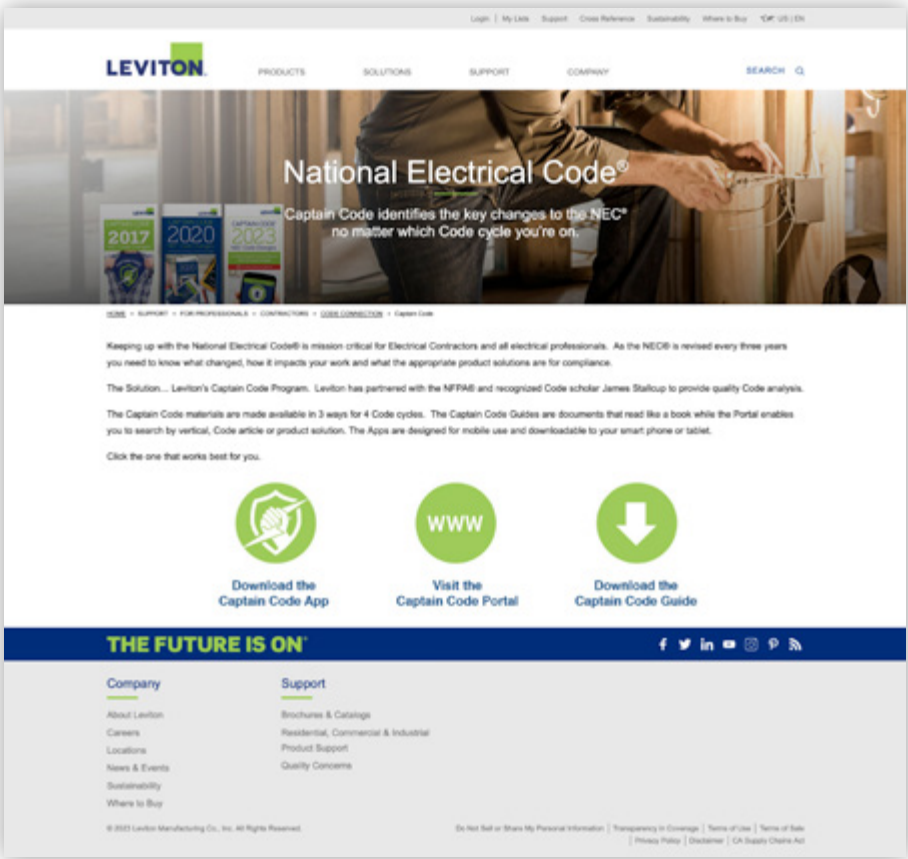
Login | My Lists | Support | Cross Reference | Sustainability | Where to Buy | US | EN

LEVITON.

PRODUCTS SOLUTIONS SUPPORT COMPANY SEARCH

National Electrical Code®

Captain Code identifies the key changes to the NEC® no matter which Code cycle you're on.

2017 2020 2023

HOME > SUPPORT > FOR PROFESSIONALS > CONTRACTORS > CODE CONNECTION > Captain Code

Keeping up with the National Electrical Code® is mission critical for Electrical Contractors and all electrical professionals. As the NEC® is revised every three years you need to know what changed, how it impacts your work and what the appropriate product solutions are for compliance.

The Solution... Leviton's Captain Code Program. Leviton has partnered with the NFPA® and recognized Code scholar James Stallcup to provide quality Code analysis.

The Captain Code materials are made available in 3 ways for 4 Code cycles. The Captain Code Guides are documents that read like a book while the Portal enables you to search by vertical, Code article or product solution. The Apps are designed for mobile use and downloadable to your smart phone or tablet.

Click the one that works best for you.

WWW

Download the Captain Code App

Visit the Captain Code Portal

Download the Captain Code Guide

THE FUTURE IS ON®

Company
About Leviton
Careers
Locations
News & Events
Sustainability
Where to Buy

Support
Brochures & Catalogs
Residential, Commercial & Industrial
Product Support
Quality Concerns

© 2023 Leviton Manufacturing Co., Inc. All Rights Reserved.

Do Not Sell or Share My Personal Information | Transparency in Coverage | Terms of Use | Terms of Sale | Privacy Policy | Disclaimer | CA Supply Chains Act